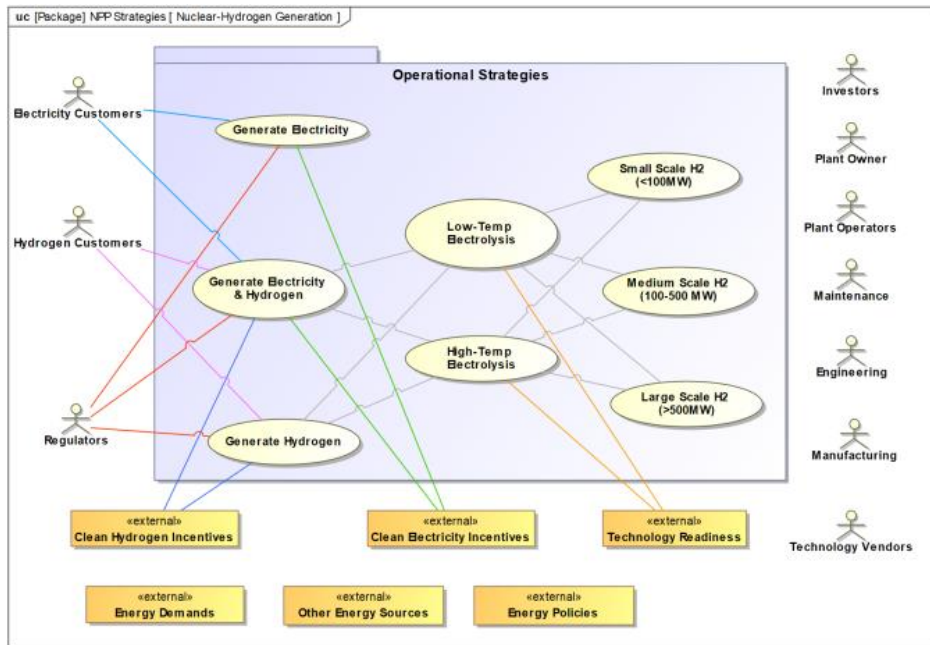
uc [Package] NPP Strategies [ Nuclear-Hydrogen Generation ]

Operational Strategies

Electricity Customers

Hydrogen Customers

Regulators

Generate Electricity

Generate Electricity & Hydrogen

Generate Hydrogen

Low-Temp Electrolysis

High-Temp Electrolysis

Small Scale H2 (<100MW)

Medium Scale H2 (100-500 MW)

Large Scale H2 (>500MW)

Investors

Plant Owner

Plant Operators

Maintenance

Engineering

Manufacturing

Technology Vendors

«external» Clean Hydrogen Incentives

«external» Clean Electricity Incentives

«external» Technology Readiness

«external» Energy Demands

«external» Other Energy Sources

«external» Energy Policies